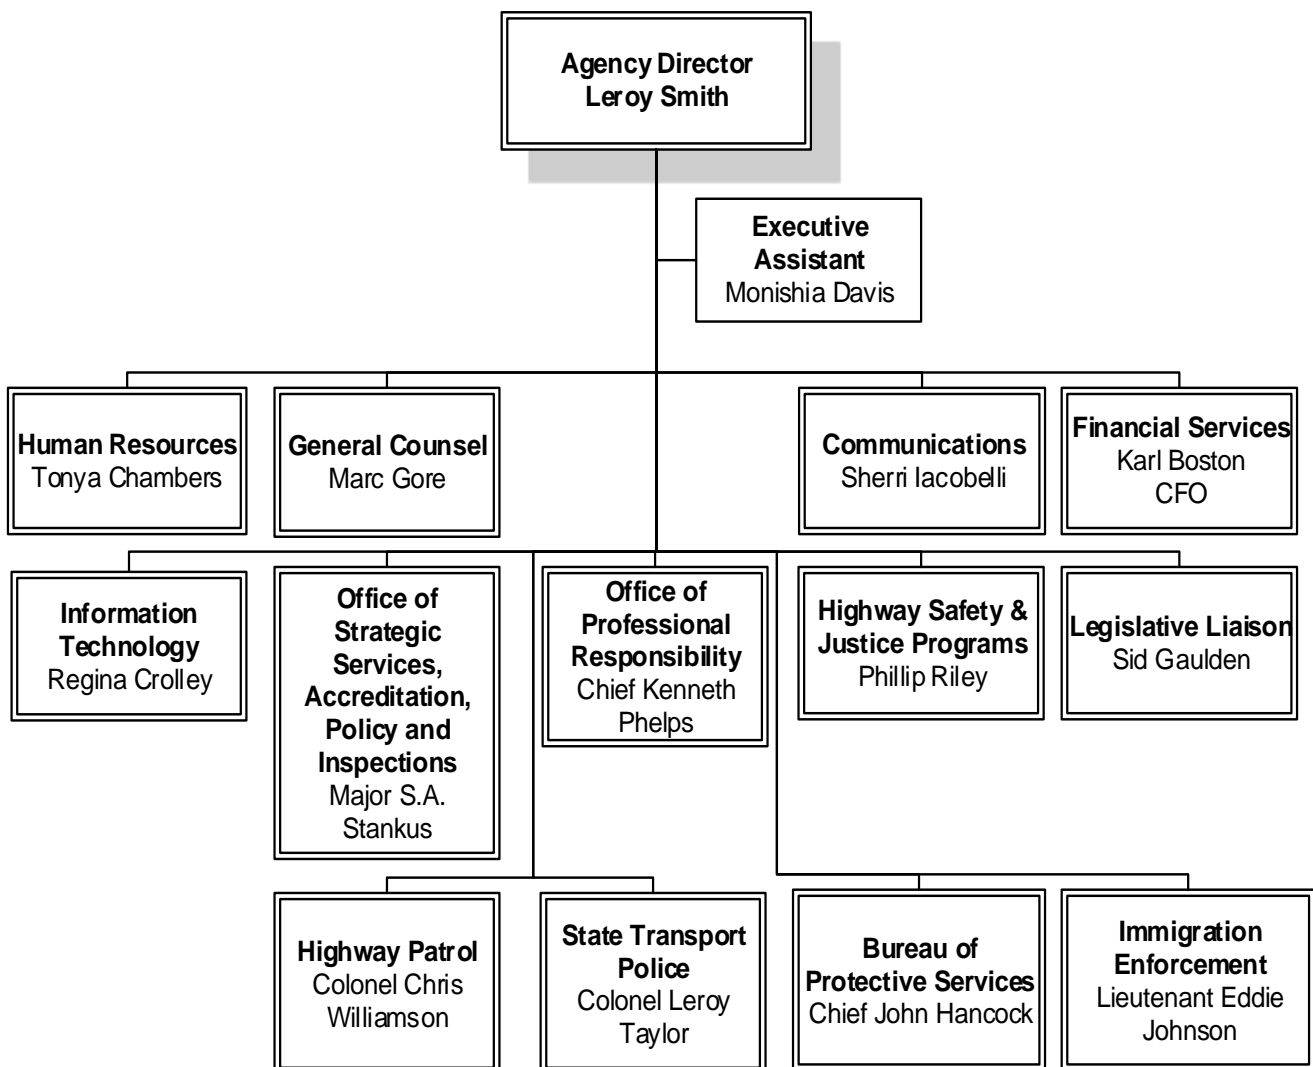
Agency Director
Leroy Smith

Executive Assistant
Monishia Davis

Human Resources
Tonya Chambers

General Counsel
Marc Gore

Communications
Sherri Iacobelli

Financial Services
Karl Boston
CFO

Information Technology
Regina Crolley

Office of Strategic Services, Accreditation, Policy and Inspections
Major S.A. Stankus

Office of Professional Responsibility
Chief Kenneth Phelps

Highway Safety & Justice Programs
Phillip Riley

Legislative Liaison
Sid Gaulden

Highway Patrol
Colonel Chris Williamson

State Transport Police
Colonel Leroy Taylor

Bureau of Protective Services
Chief John Hancock

Immigration Enforcement
Lieutenant Eddie Johnson